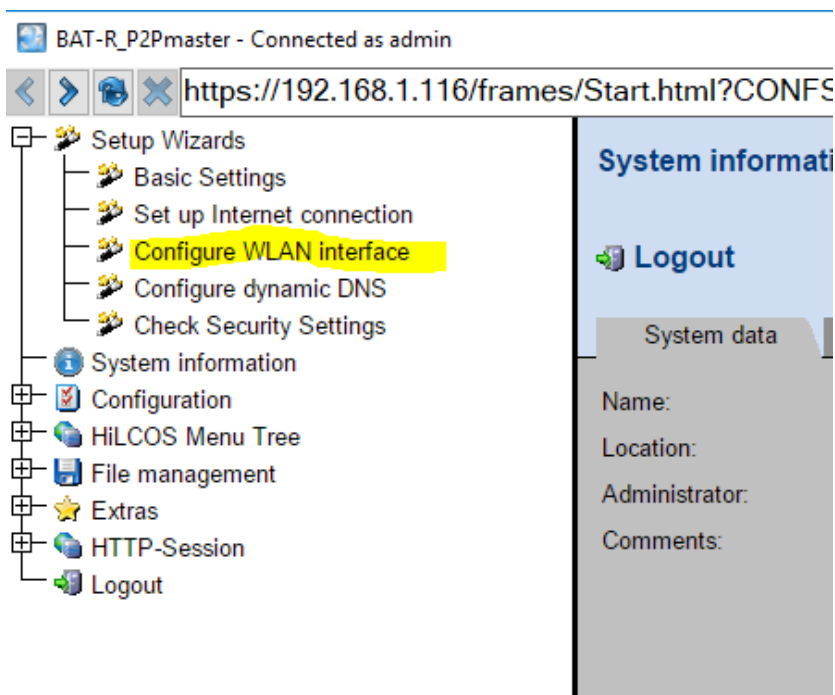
BAT-R_P2Pmaster - Connected as admin

https://192.168.1.116/frames/Start.html?CONF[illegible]

Setup Wizards
Basic Settings
Set up Internet connection
Configure WLAN interface
Configure dynamic DNS
Check Security Settings
System information
Configuration
HiLCOS Menu Tree
File management
Extras
HTTP-Session
Logout

System informati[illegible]

Logout

System data

Name:
Location:
Administrator:
Comments: